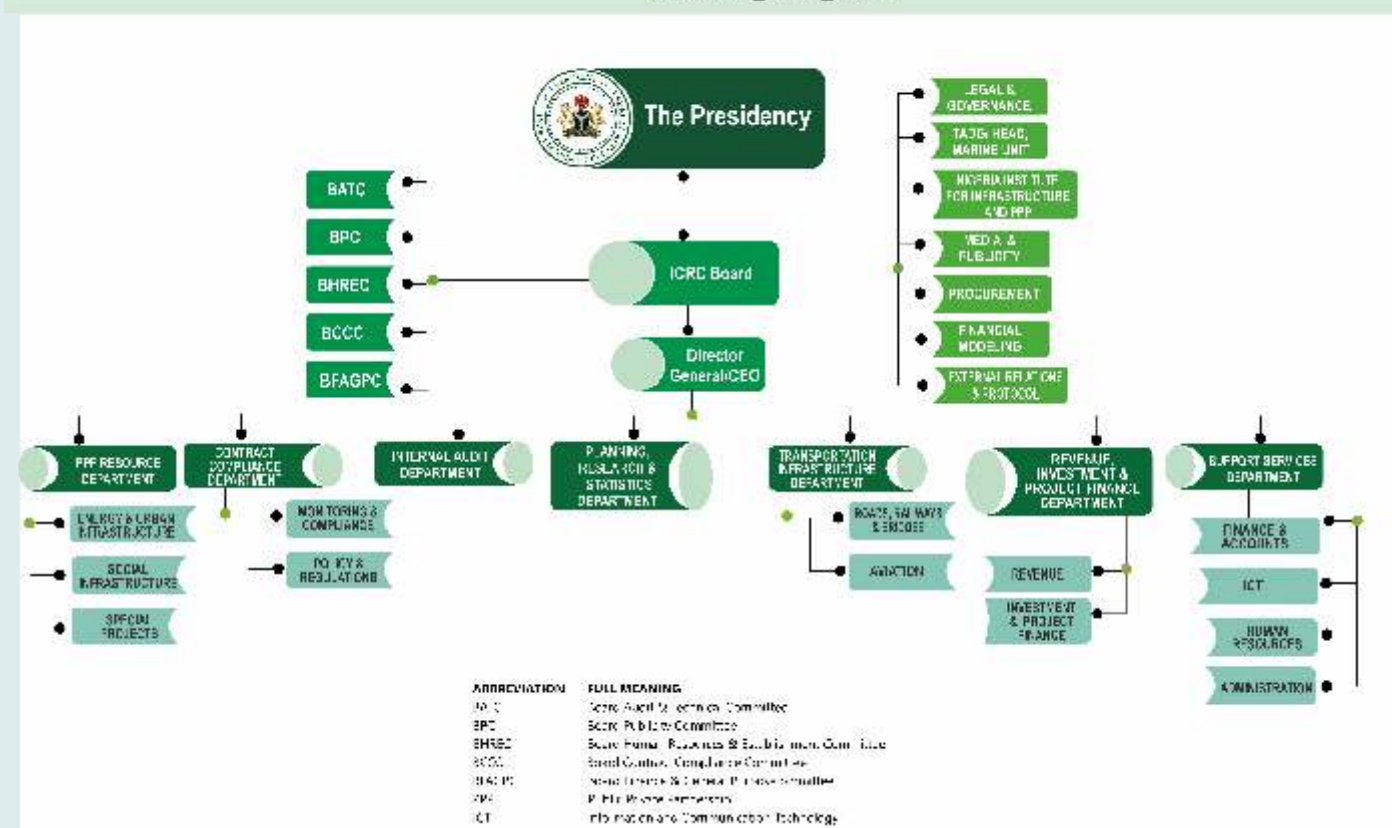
The Presidency

BATC
BPC
BHREC
BCCC
BFAGPC

ICRC Board

Director General/CEO

LEGAL & GOVERNANCE
TADG, HEAD, MARINE UNIT
NIGERIA INSTITUTE FOR INFRASTRUCTURE AND PPP
MEDIA & PUBLICITY
PROCUREMENT
FINANCIAL MODELING
EXTERNAL RELATIONS & PROTOCOL

PPP RESOURCE DEPARTMENT
ENERGY & URBAN INFRASTRUCTURE
SOCIAL INFRASTRUCTURE
SPECIAL PROJECTS

CONTRACT COMPLIANCE DEPARTMENT
MONITORING & COMPLIANCE
POLICY & REGULATIONS

INTERNAL AUDIT DEPARTMENT

PLANNING, RESEARCH & STATISTICS DEPARTMENT

TRANSPORTATION INFRASTRUCTURE DEPARTMENT
ROADS, RAILWAYS & BRIDGES
AVIATION

REVENUE, INVESTMENT & PROJECT FINANCE DEPARTMENT
REVENUE
INVESTMENT & PROJECT FINANCE

SUPPORT SERVICES DEPARTMENT
FINANCE & ACCOUNTS
ICT
HUMAN RESOURCES
ADMINISTRATION

ABBREVIATION FULL MEANING
BATC Board Audit & Technical Committee
BPC Board Publicity Committee
BHREC Board Human Resources & Establishment Committee
BCCC Board Contract Compliance Committee
BFAGPC Board Finance & General Purpose Committee
PPP Public Private Partnership
ICT Information and Communication Technology